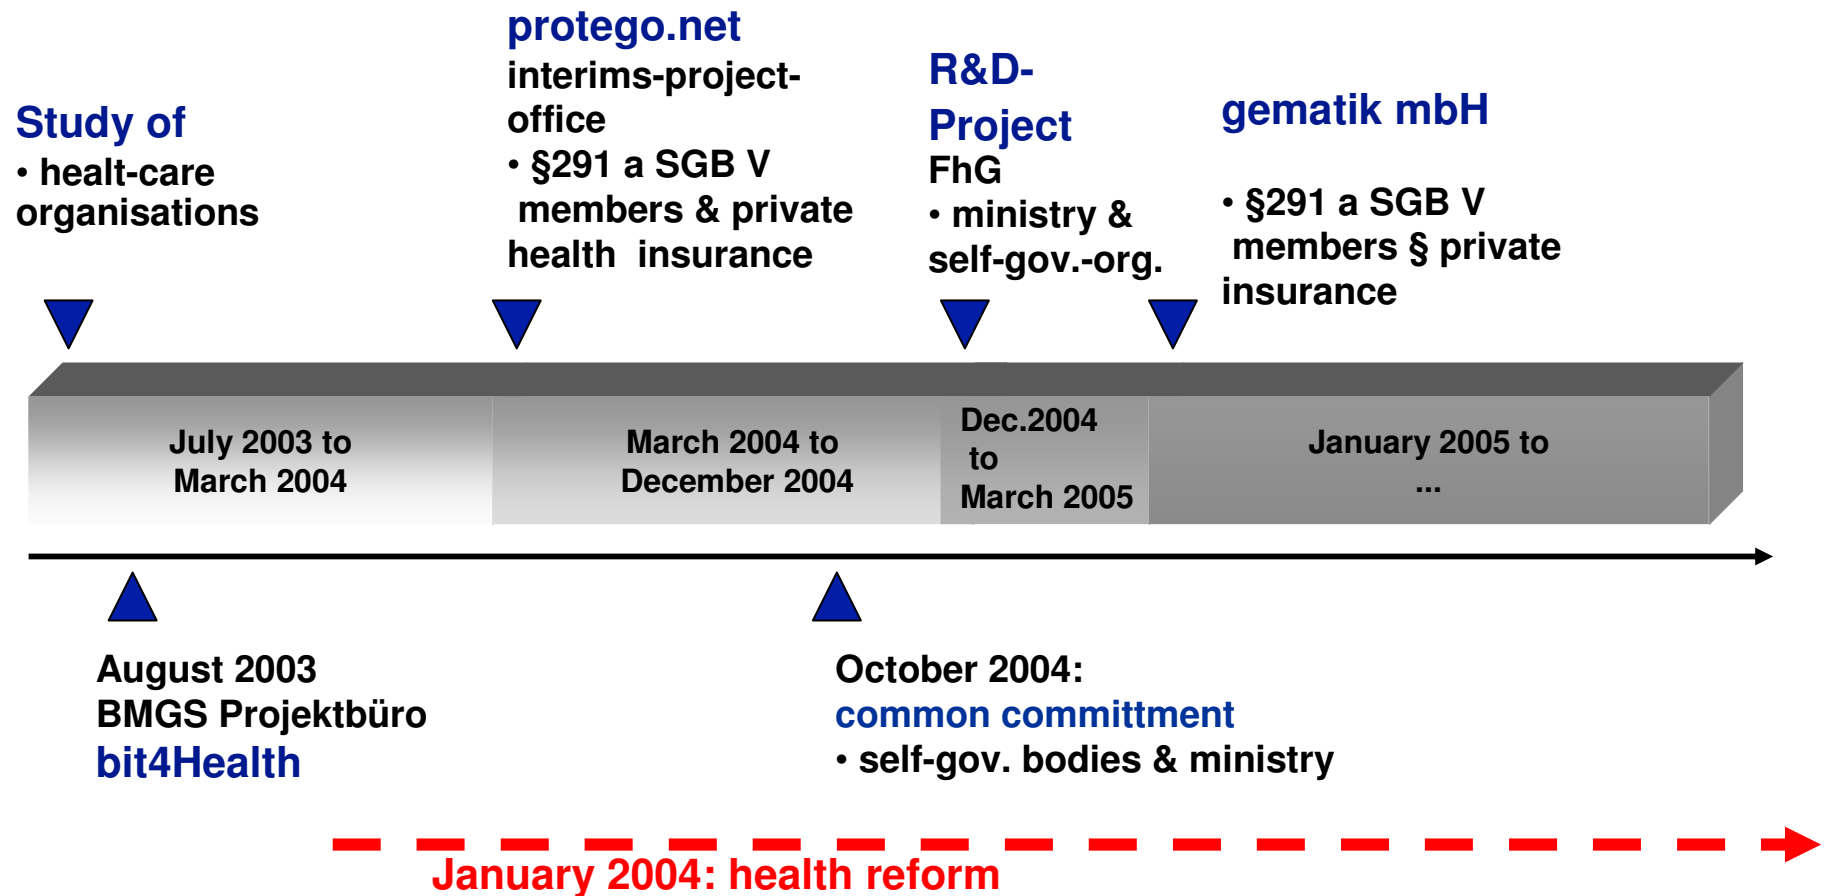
Study of
• healt-care organisations

protego.net
interims-project-office
• §291 a SGB V members & private health insurance

R&D-Project
FhG
• ministry & self-gov.-org.

gematik mbH

• §291 a SGB V members § private insurance

July 2003 to March 2004

March 2004 to December 2004

Dec.2004 to March 2005

January 2005 to ...

August 2003
BMGS Projektbüro
bit4Health

October 2004:
common committment
• self-gov. bodies & ministry

January 2004: health reform